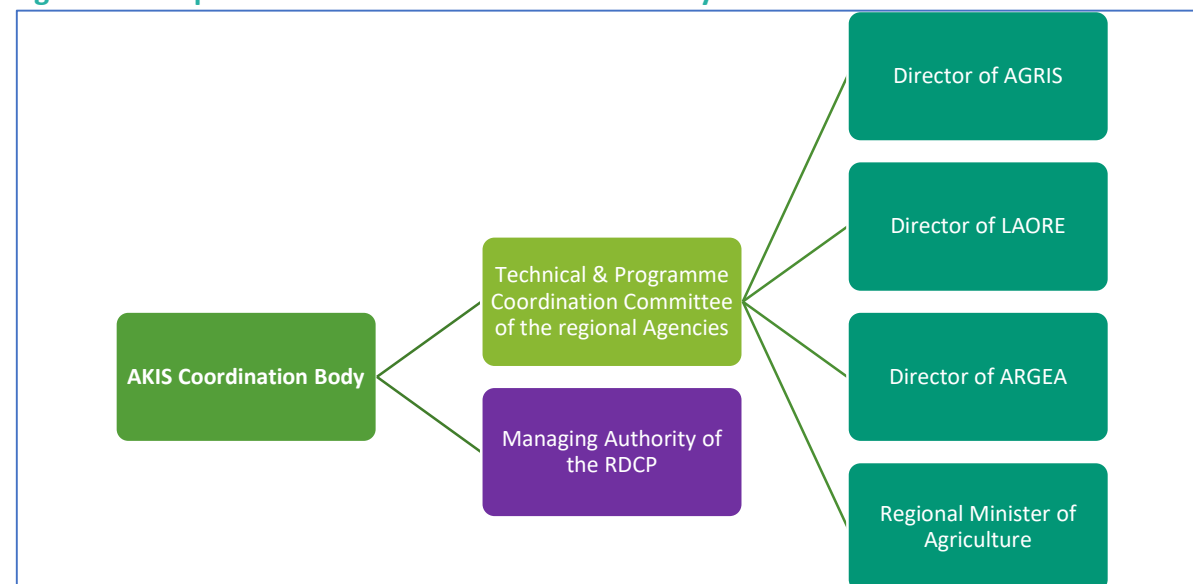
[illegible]

AKIS Coordination Body

Technical & Programme Coordination Committee of the regional Agencies

Managing Authority of the RDCP

Director of AGRIS

Director of LAORE

Director of ARGEA

Regional Minister of Agriculture